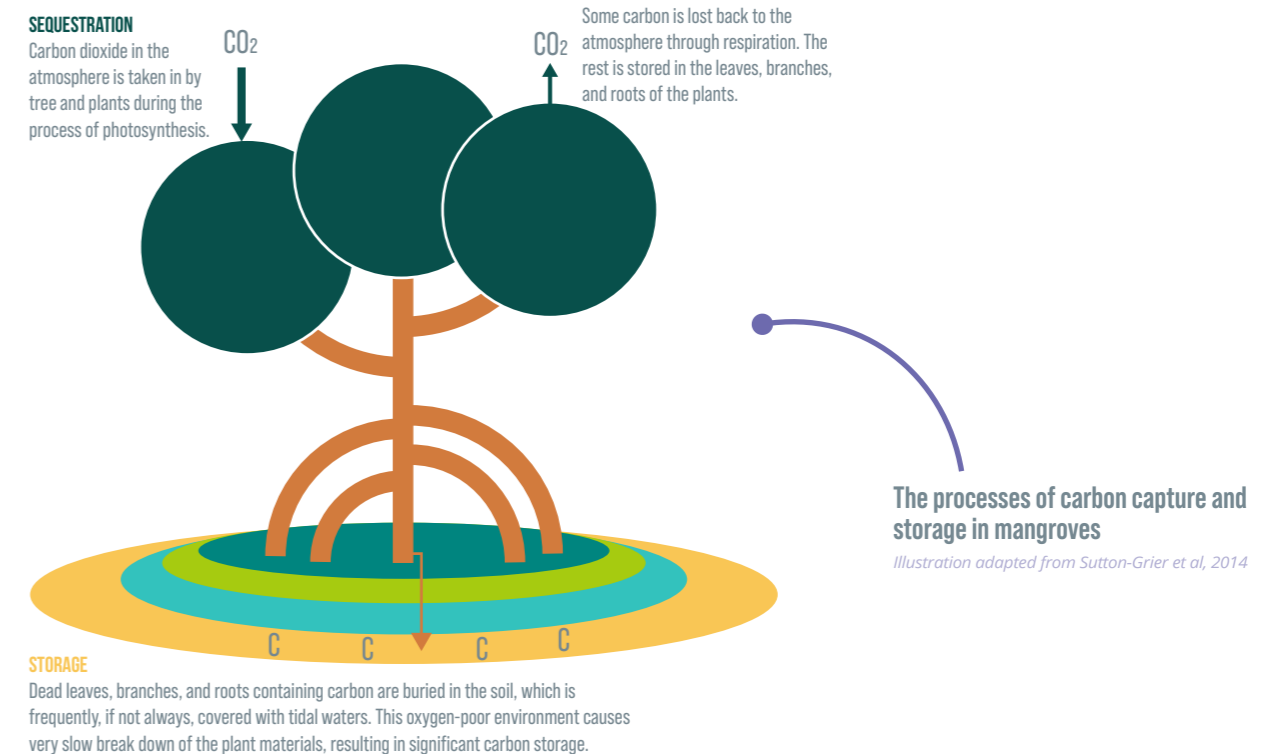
SEQUESTRATION
Carbon dioxide in the atmosphere is taken in by tree and plants during the process of photosynthesis.

$CO_2$

$CO_2$

Some carbon is lost back to the atmosphere through respiration. The rest is stored in the leaves, branches, and roots of the plants.

The processes of carbon capture and storage in mangroves

Illustration adapted from Sutton-Grier et al, 2014

C C C C

STORAGE
Dead leaves, branches, and roots containing carbon are buried in the soil, which is frequently, if not always, covered with tidal waters. This oxygen-poor environment causes very slow break down of the plant materials, resulting in significant carbon storage.